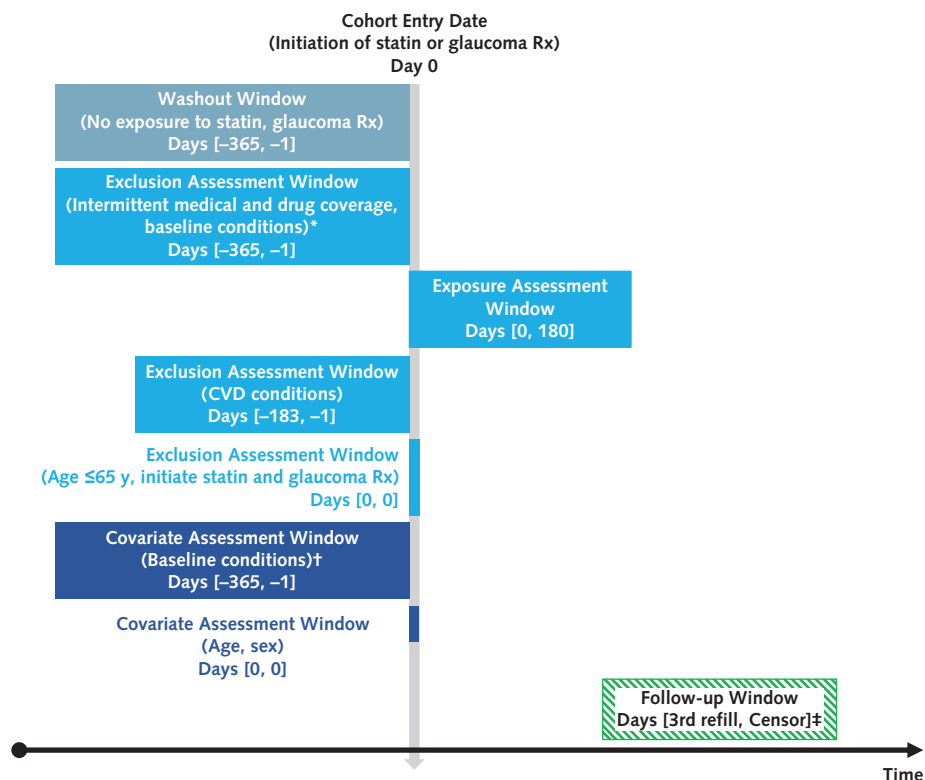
Cohort Entry Date
(Initiation of statin or glaucoma Rx)
Day 0

Washout Window
(No exposure to statin, glaucoma Rx)
Days [–365, –1]

Exclusion Assessment Window
(Intermittent medical and drug coverage, baseline conditions)*
Days [–365, –1]

Exposure Assessment Window
Days [0, 180]

Exclusion Assessment Window
(CVD conditions)
Days [–183, –1]

Exclusion Assessment Window
(Age ≤65 y, initiate statin and glaucoma Rx)
Days [0, 0]

Covariate Assessment Window
(Baseline conditions)†
Days [–365, –1]

Covariate Assessment Window
(Age, sex)
Days [0, 0]

Follow-up Window
Days [3rd refill, Censor]‡

Time